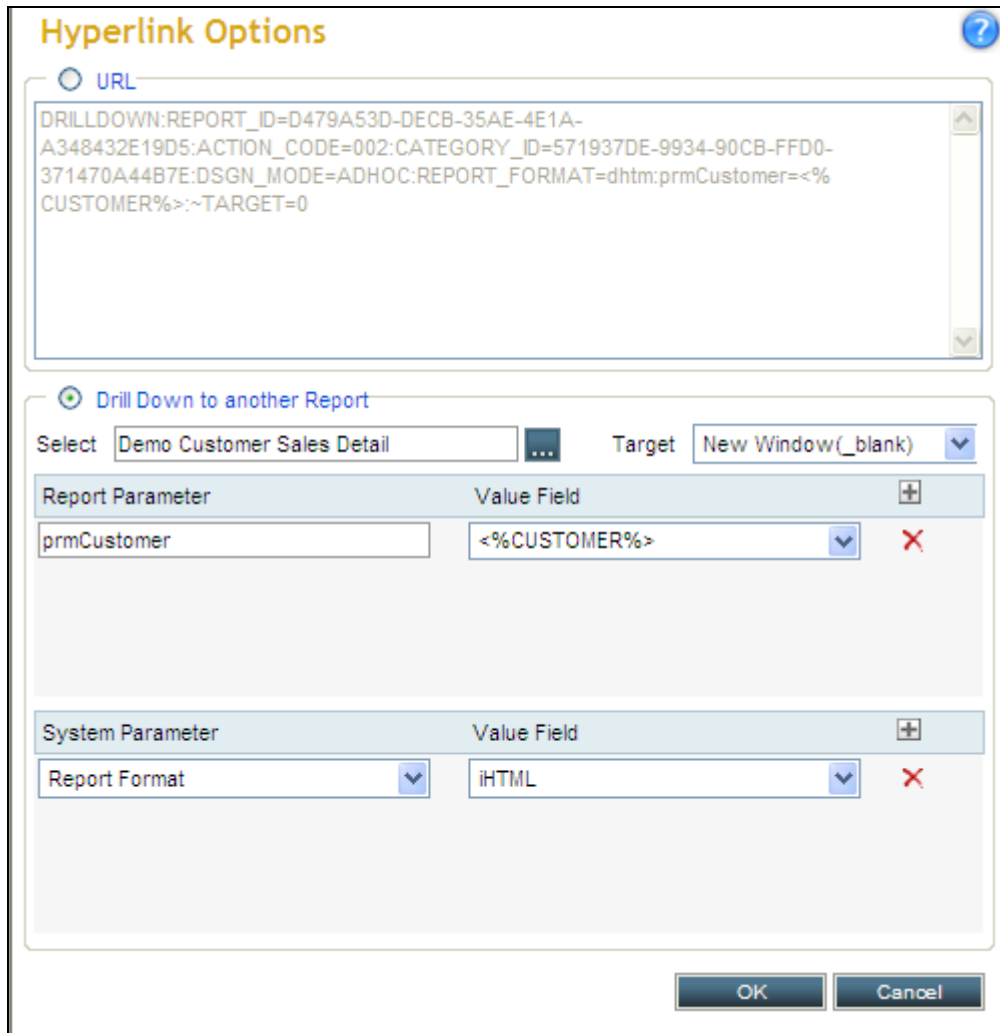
Hyperlink Options

URL

DRILLDOWN:REPORT_ID=D479A53D-DECB-35AE-4E1A-A348432E19D5:ACTION_CODE=002:CATEGORY_ID=571937DE-9934-90CB-FFD0-371470A44B7E:DSGN_MODE=ADHOC:REPORT_FORMAT=dhtm:prmCustomer=<%CUSTOMER%>:~TARGET=0

Drill Down to another Report

Select Demo Customer Sales Detail ... Target New Window(_blank)

| Report Parameter | Value Field |
|---|---|
| prmCustomer | <%CUSTOMER%> |

| System Parameter | Value Field |
|---|---|
| Report Format | iHTML |

OK Cancel